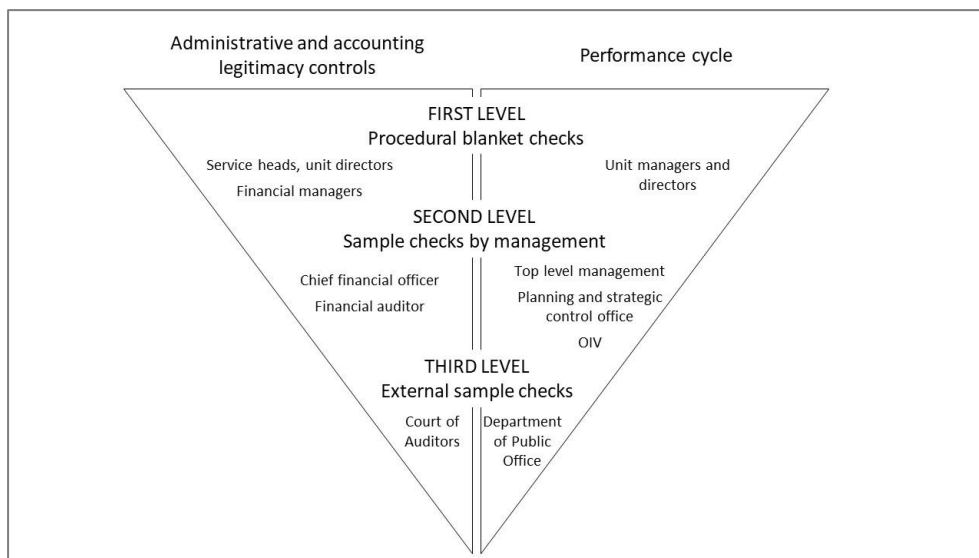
Administrative and accounting legitimacy controls

Performance cycle

FIRST LEVEL
Procedural blanket checks

Service heads, unit directors

Financial managers

Unit managers and directors

SECOND LEVEL
Sample checks by management

Chief financial officer

Financial auditor

Top level management

Planning and strategic control office

OIV

THIRD LEVEL
External sample checks

Court of Auditors

Department of Public Office